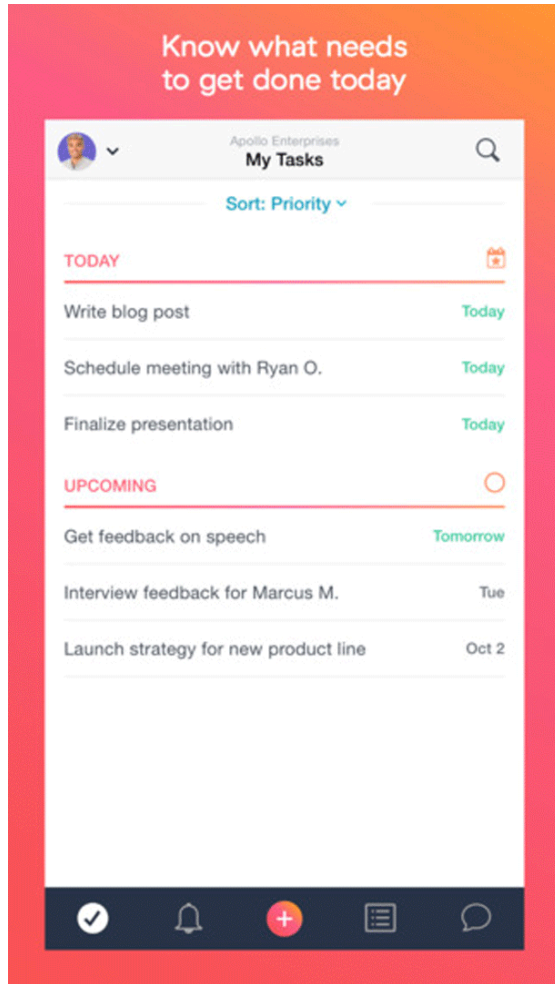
Know what needs to get done today

Apollo Enterprises
My Tasks

Sort: Priority

TODAY

Write blog post Today

Schedule meeting with Ryan O. Today

Finalize presentation Today

UPCOMING

Get feedback on speech Tomorrow

Interview feedback for Marcus M. Tue

Launch strategy for new product line Oct 2